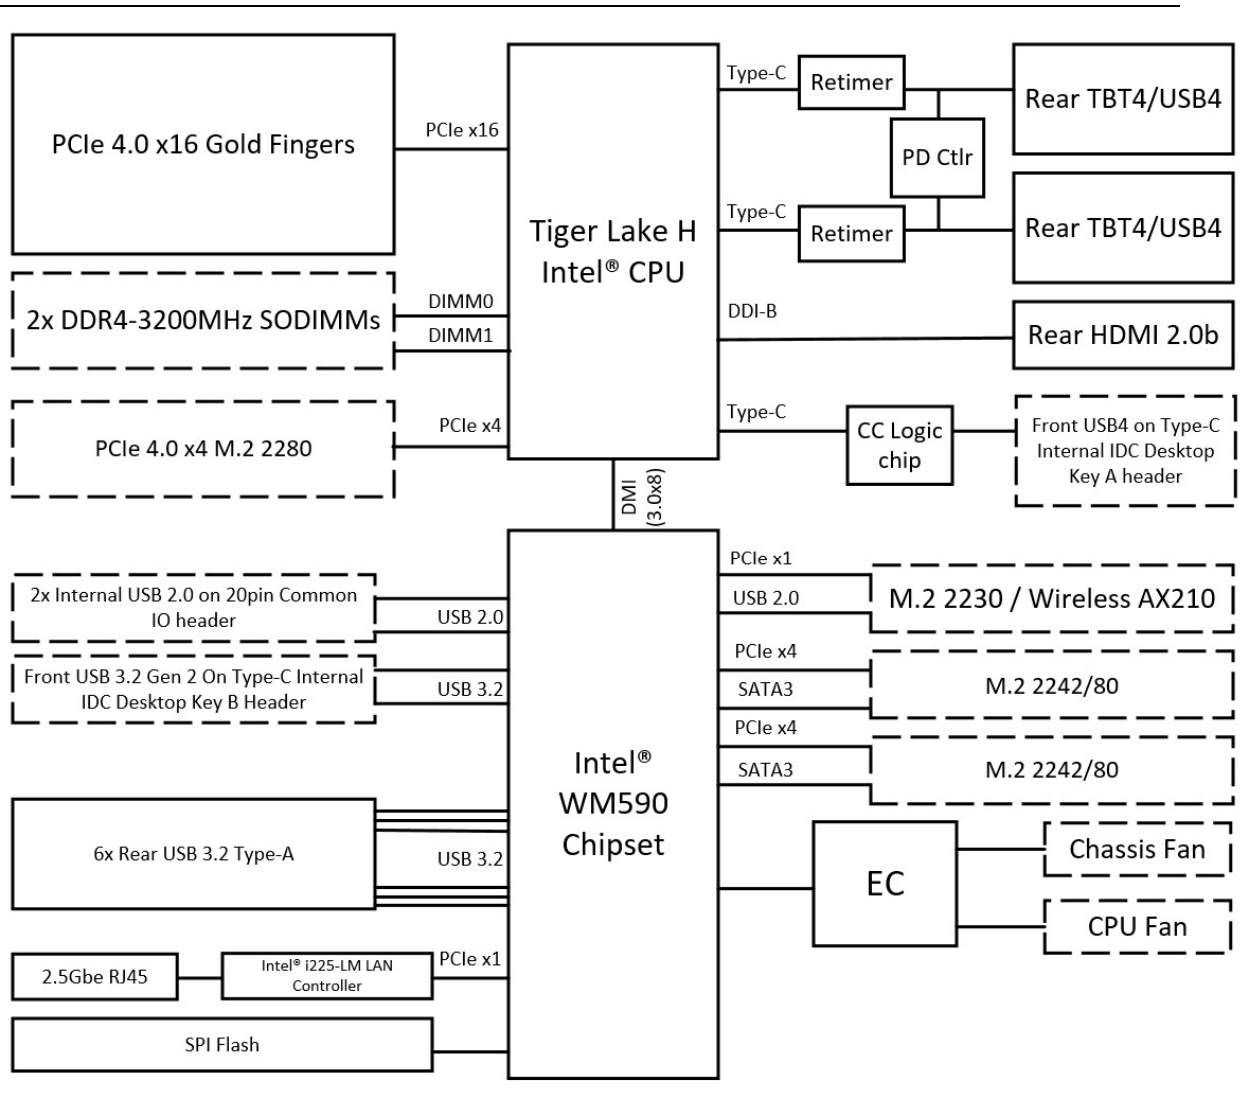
PCIe 4.0 x16 Gold Fingers

PCIe x16

Tiger Lake H
Intel® CPU

Type-C

Retimer

Rear TBT4/USB4

PD Ctlr

Type-C

Retimer

Rear TBT4/USB4

2x DDR4-3200MHz SODIMMs

DIMM0

DIMM1

DDI-B

Rear HDMI 2.0b

PCIe 4.0 x4 M.2 2280

PCIe x4

Type-C

CC Logic chip

Front USB4 on Type-C Internal IDC Desktop Key A header

DMI (3.0x8)

PCIe x1

USB 2.0

M.2 2230 / Wireless AX210

2x Internal USB 2.0 on 20pin Common IO header

USB 2.0

PCIe x4

SATA3

M.2 2242/80

Front USB 3.2 Gen 2 On Type-C Internal IDC Desktop Key B Header

USB 3.2

PCIe x4

SATA3

M.2 2242/80

Intel®
WM590
Chipset

6x Rear USB 3.2 Type-A

USB 3.2

EC

Chassis Fan

CPU Fan

2.5Gbe RJ45

Intel® i225-LM LAN Controller

PCIe x1

SPI Flash